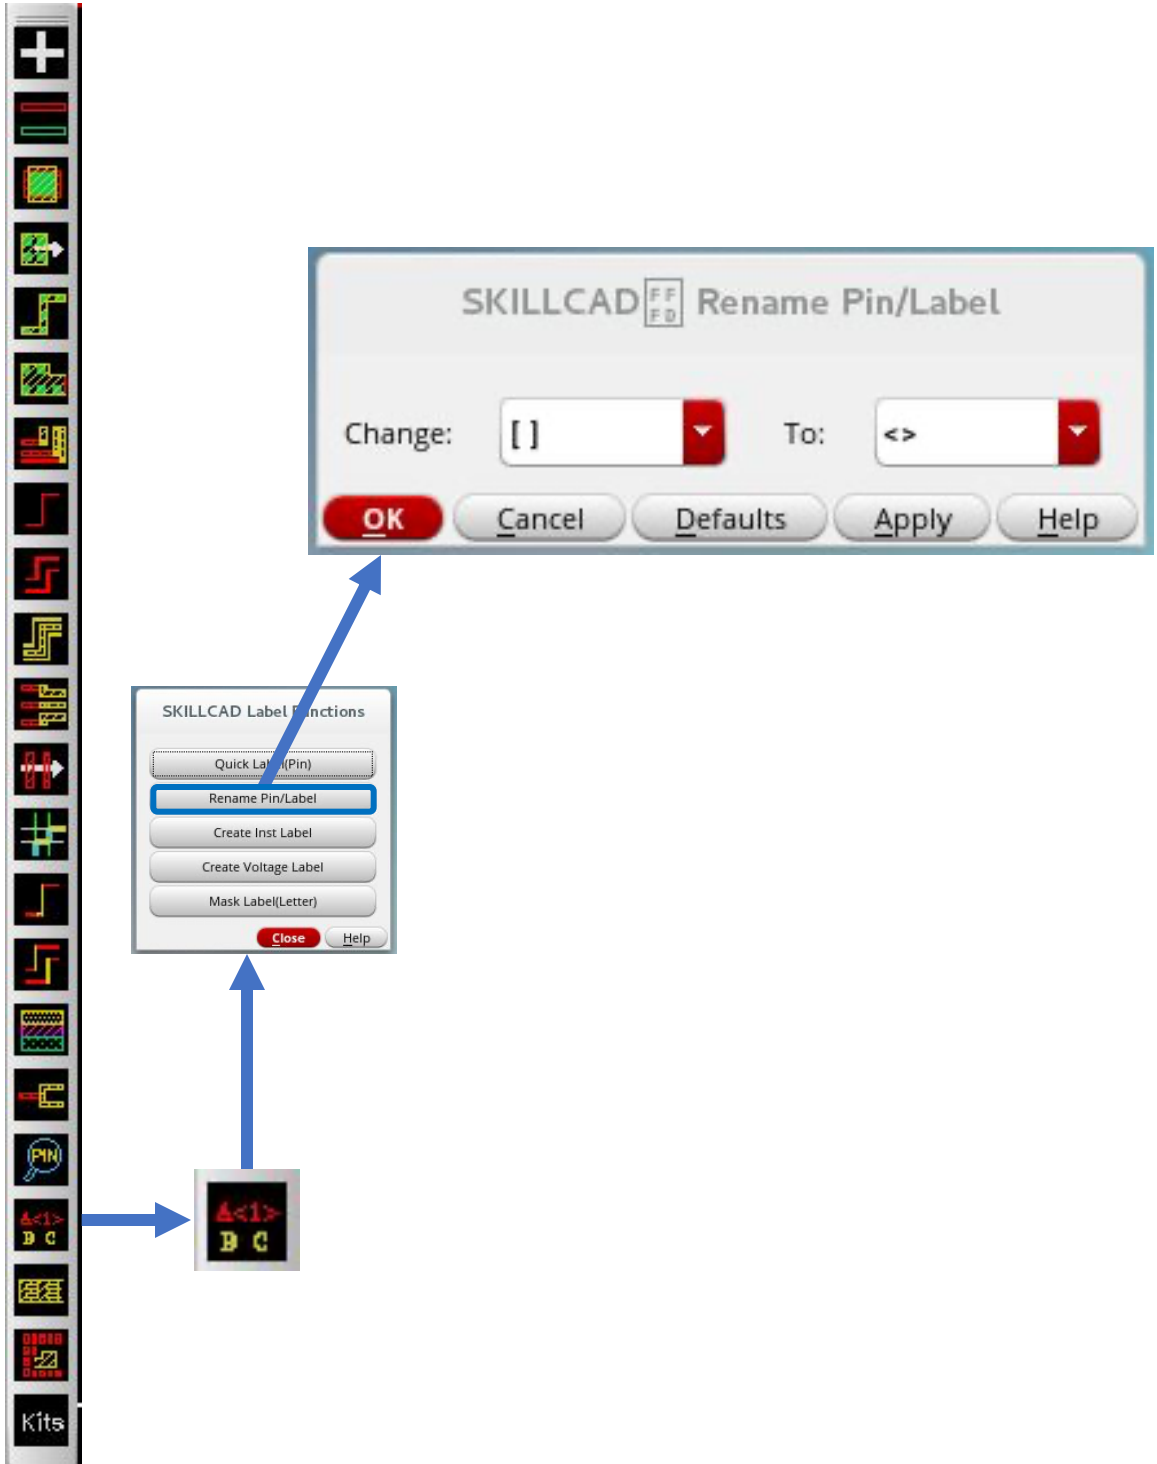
SKILLCAD FF FD Rename Pin/Label

Change: [ ] To: <>

OK Cancel Defaults Apply Help

SKILLCAD Label F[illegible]nctions

Quick La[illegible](Pin)

Rename Pin/Label

Create Inst Label

Create Voltage Label

Mask Label(Letter)

Close Help

PIN

A<1> B C

A<1> B C

Kits